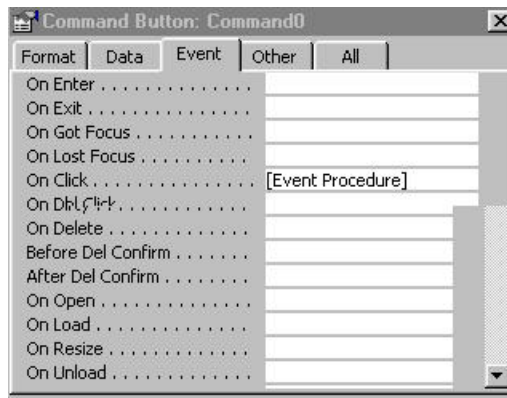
Command Button: Command0

Format | Data | Event | Other | All

| | |
|---|---|
| On Enter . . . . . . . . . . . . . | |
| On Exit . . . . . . . . . . . . . . | |
| On Got Focus . . . . . . . . . . | |
| On Lost Focus . . . . . . . . . | |
| On Click . . . . . . . . . . . . . | [Event Procedure] |
| On Dbl Click . . . . . . . . . . | |
| On Delete . . . . . . . . . . . . | |
| Before Del Confirm . . . . . . | |
| After Del Confirm . . . . . . . | |
| On Open . . . . . . . . . . . . . | |
| On Load . . . . . . . . . . . . . | |
| On Resize . . . . . . . . . . . . | |
| On Unload . . . . . . . . . . . . | |